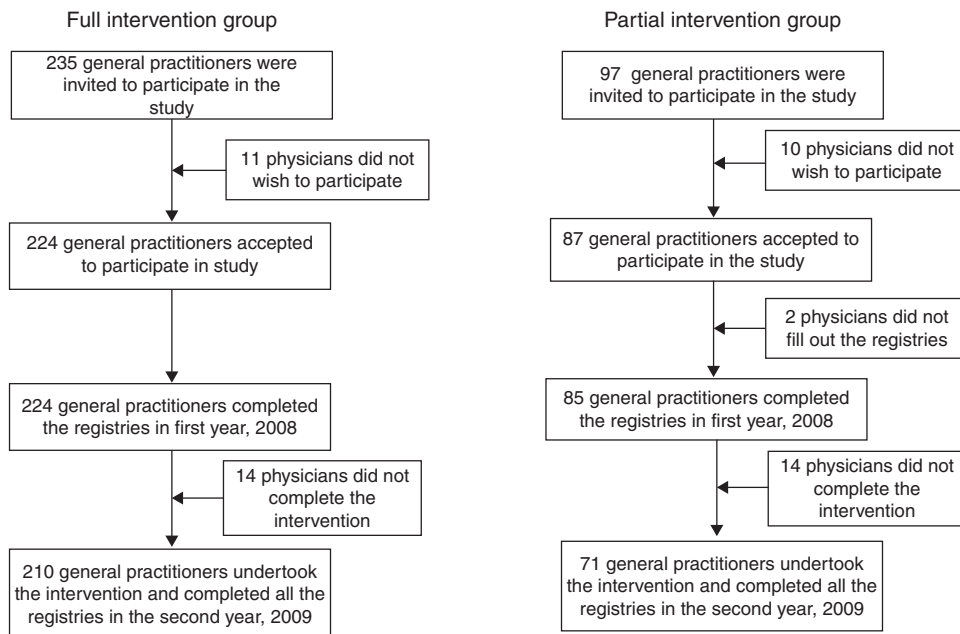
Full intervention group

235 general practitioners were invited to participate in the study

11 physicians did not wish to participate

224 general practitioners accepted to participate in study

224 general practitioners completed the registries in first year, 2008

14 physicians did not complete the intervention

210 general practitioners undertook the intervention and completed all the registries in the second year, 2009

Partial intervention group

97 general practitioners were invited to participate in the study

10 physicians did not wish to participate

87 general practitioners accepted to participate in the study

2 physicians did not fill out the registries

85 general practitioners completed the registries in first year, 2008

14 physicians did not complete the intervention

71 general practitioners undertook the intervention and completed all the registries in the second year, 2009